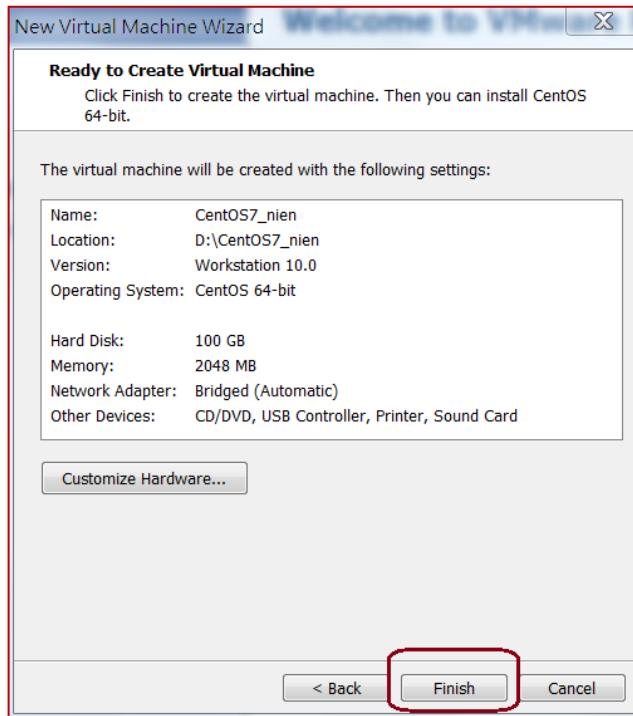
New Virtual Machine Wizard

Welcome to VMw

Ready to Create Virtual Machine

Click Finish to create the virtual machine. Then you can install CentOS 64-bit.

The virtual machine will be created with the following settings:

| | |
|---|---|
| Name: | CentOS7_nien |
| Location: | D:\CentOS7_nien |
| Version: | Workstation 10.0 |
| Operating System: | CentOS 64-bit |
| | |
| Hard Disk: | 100 GB |
| Memory: | 2048 MB |
| Network Adapter: | Bridged (Automatic) |
| Other Devices: | CD/DVD, USB Controller, Printer, Sound Card |

Customize Hardware...

< Back

Finish

Cancel